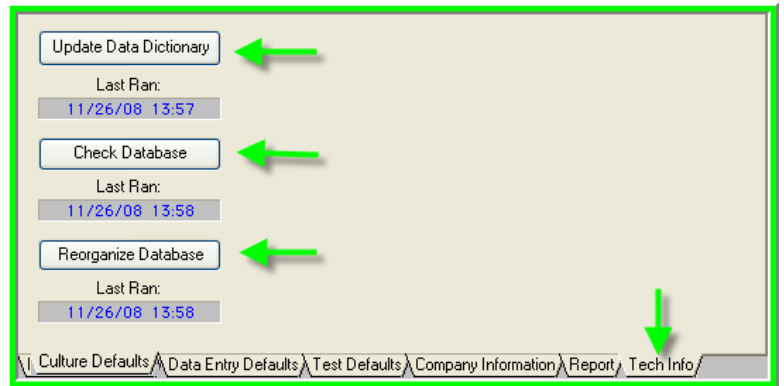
Update Data Dictionary

Last Ran:

11/26/08 13:57

Check Database

Last Ran:

11/26/08 13:58

Reorganize Database

Last Ran:

11/26/08 13:58

Culture Defaults | Data Entry Defaults | Test Defaults | Company Information | Report | Tech Info